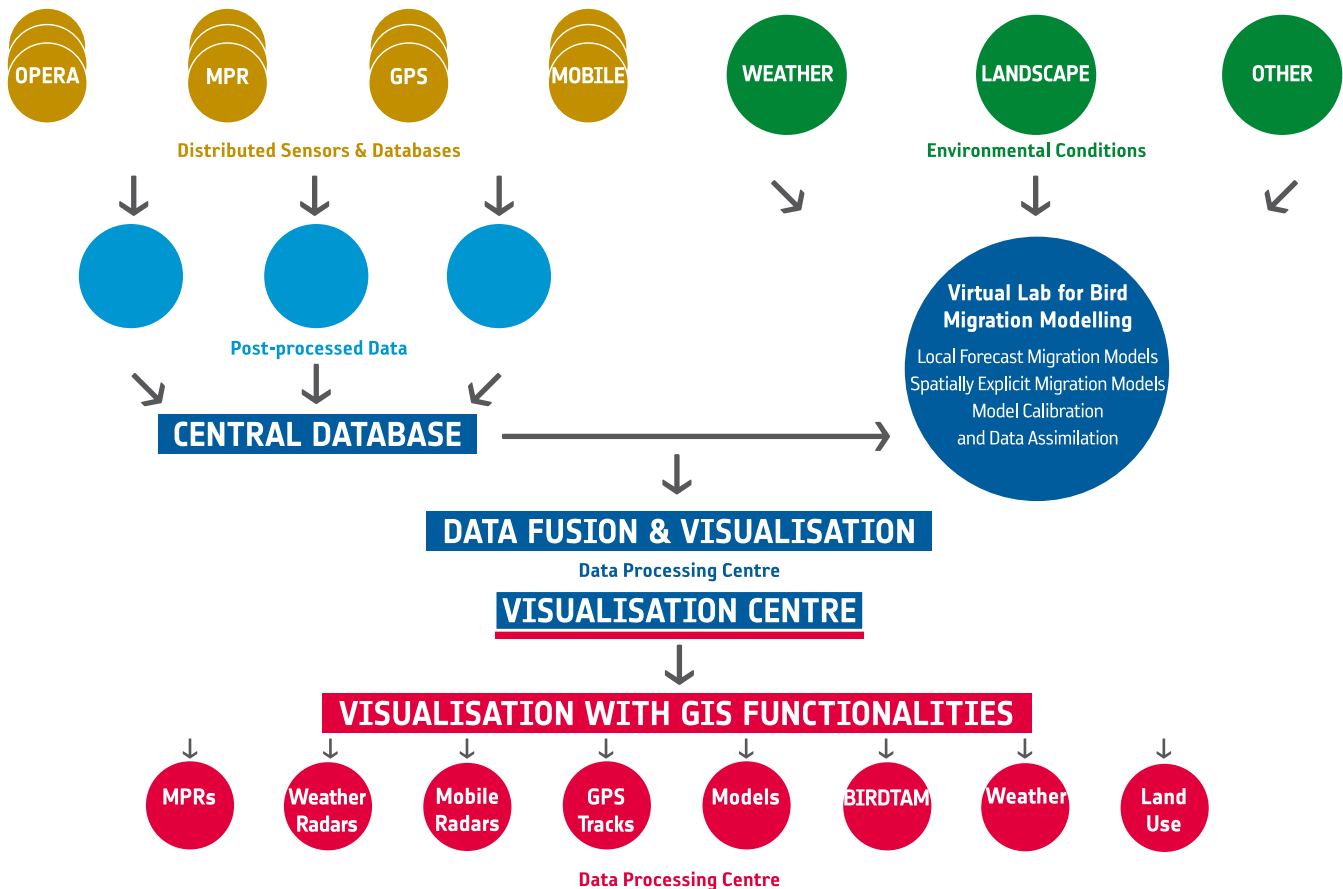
OPERA

MPR

GPS

MOBILE

WEATHER

LANDSCAPE

OTHER

Distributed Sensors & Databases

Environmental Conditions

Post-processed Data

Virtual Lab for Bird Migration Modelling

Local Forecast Migration Models
Spatially Explicit Migration Models
Model Calibration
and Data Assimilation

CENTRAL DATABASE

DATA FUSION & VISUALISATION

Data Processing Centre

VISUALISATION CENTRE

VISUALISATION WITH GIS FUNCTIONALITIES

MPRs

Weather Radars

Mobile Radars

GPS Tracks

Models

BIRDTAM

Weather

Land Use

Data Processing Centre